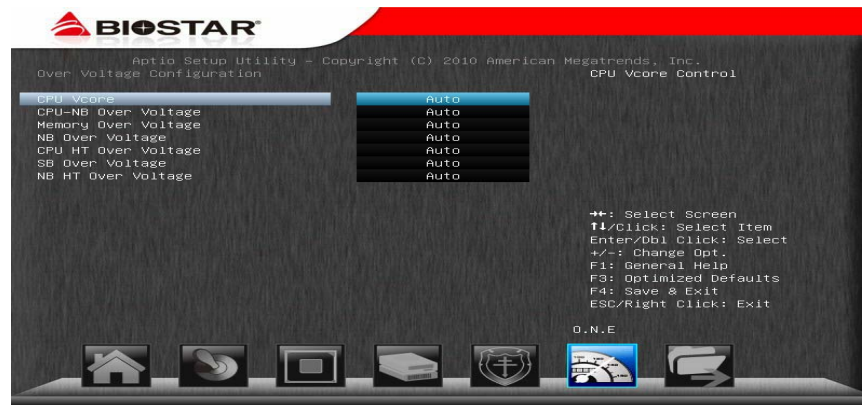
BIOSTAR

Aptio Setup Utility – Copyright (C) 2010 American Megatrends, Inc.

Over Voltage Configuration

CPU Vcore Control

| | |
|---|---|
| CPU Vcore | Auto |
| CPU-NB Over Voltage | Auto |
| Memory Over Voltage | Auto |
| NB Over Voltage | Auto |
| CPU HT Over Voltage | Auto |
| SB Over Voltage | Auto |
| NB HT Over Voltage | Auto |

→←: Select Screen
↑↓/Click: Select Item
Enter/Dbl Click: Select
+/-: Change Opt.
F1: General Help
F3: Optimized Defaults
F4: Save & Exit
ESC/Right Click: Exit

O.N.E